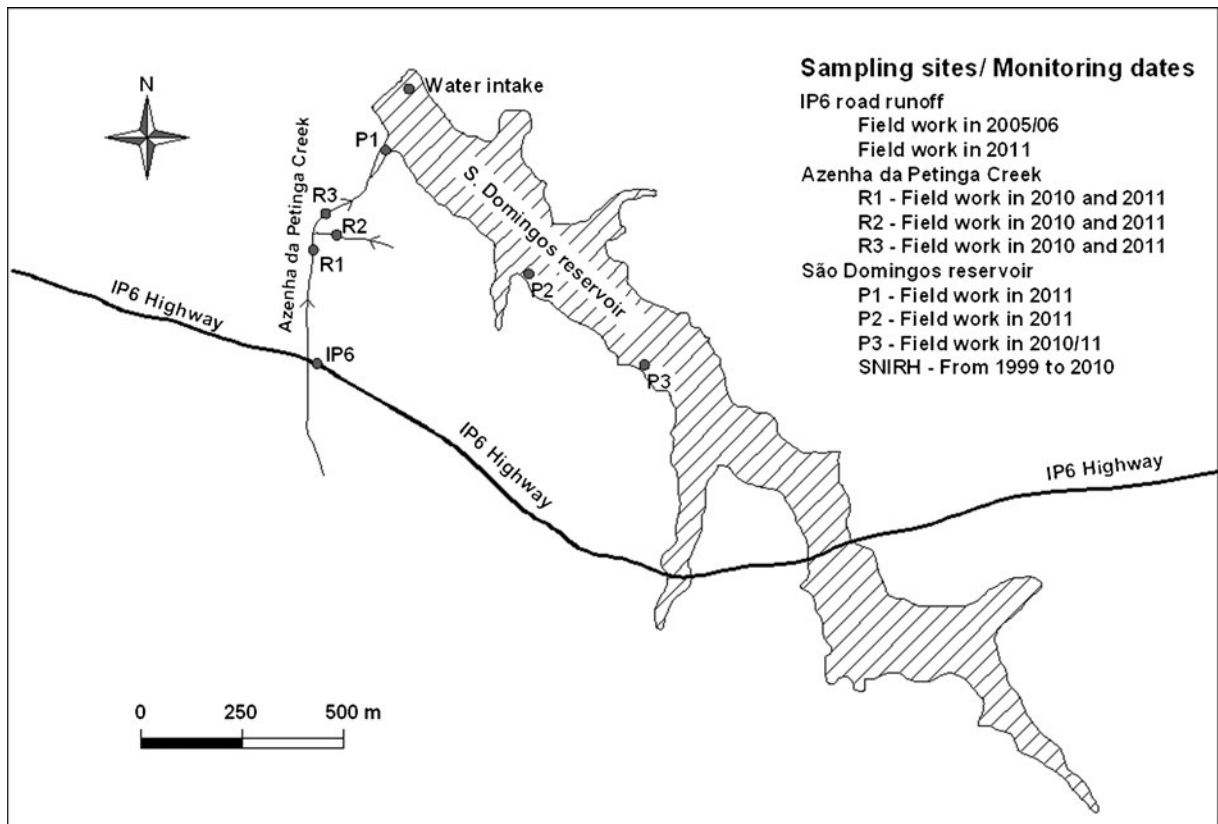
Sampling sites/ Monitoring dates
IP6 road runoff
Field work in 2005/06
Field work in 2011
Azenha da Petinga Creek
R1 - Field work in 2010 and 2011
R2 - Field work in 2010 and 2011
R3 - Field work in 2010 and 2011
São Domingos reservoir
P1 - Field work in 2011
P2 - Field work in 2011
P3 - Field work in 2010/11
SNIRH - From 1999 to 2010

N
Water intake
P1
Azenha da Petinga Creek
R3
R2
R1
S. Domingos reservoir
P2
IP6 Highway
IP6
P3
IP6 Highway
IP6 Highway

0
250
500 m